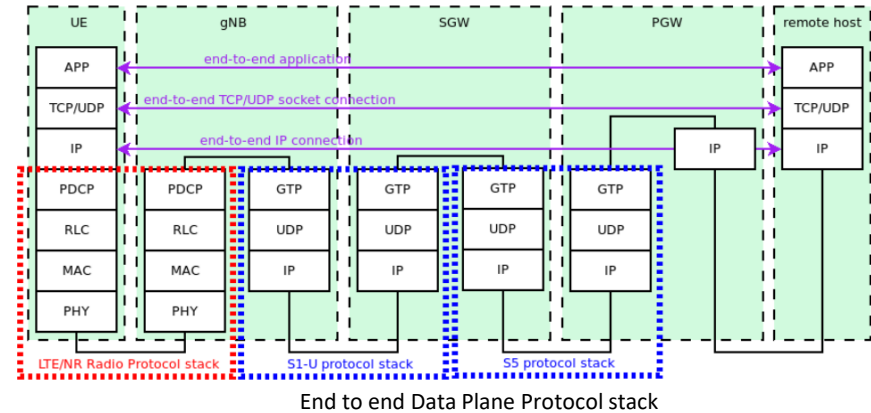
UE

gNB

SGW

PGW

remote host

APP

TCP/UDP

IP

end-to-end application

end-to-end TCP/UDP socket connection

end-to-end IP connection

APP

TCP/UDP

IP

PDCP

RLC

MAC

PHY

PDCP

RLC

MAC

PHY

GTP

UDP

IP

GTP

UDP

IP

GTP

UDP

IP

GTP

UDP

IP

IP

LTE/NR Radio Protocol stack

S1-U protocol stack

S5 protocol stack

End to end Data Plane Protocol stack